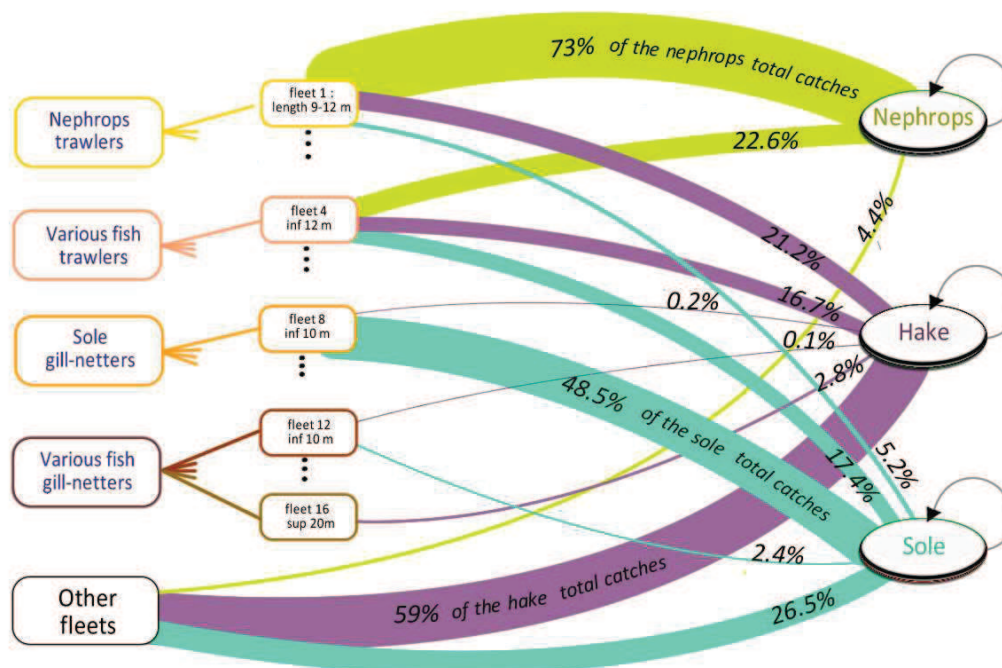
73% of the nephrops total catches

Nephrops trawlers

fleet 1 : length 9-12 m

Nephrops

22.6%

Various fish trawlers

fleet 4 inf 12 m

4.4%

21.2%

16.7%

Sole gill-netters

fleet 8 inf 10 m

0.2%

Hake

0.1%

2.8%

48.5% of the sole total catches

Various fish gill-netters

fleet 12 inf 10 m

5.2%

17.4%

fleet 16 sup 20m

2.4%

Sole

Other fleets

59% of the hake total catches

26.5%